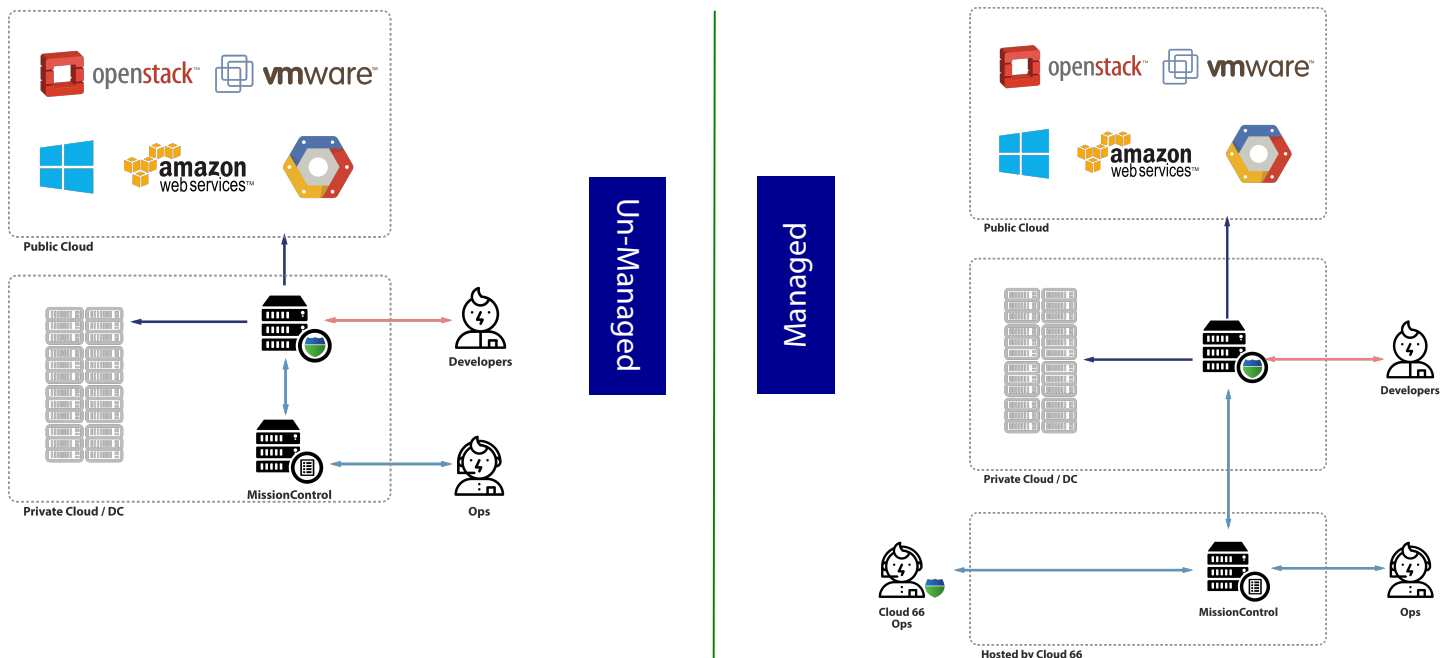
openstack vmware

amazon web services

Public Cloud

Developers

MissionControl

Ops

Private Cloud / DC

Un-Managed

Managed

openstack vmware

amazon web services

Public Cloud

Developers

Private Cloud / DC

Cloud 66 Ops

MissionControl

Ops

Hosted by Cloud 66